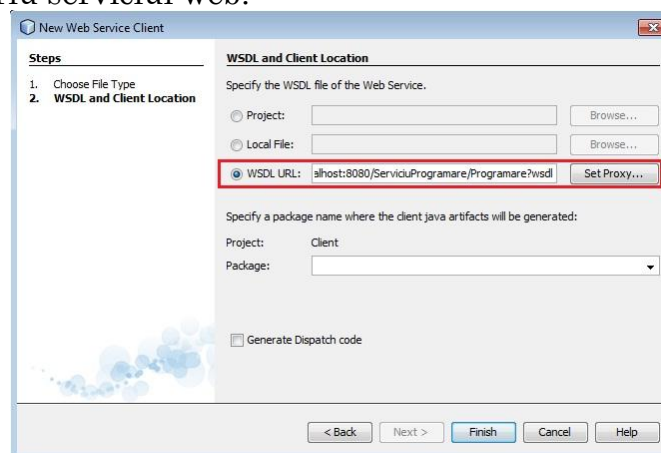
ra serviciul web:

New Web Service Client

Steps

1. Choose File Type
2. WSDL and Client Location

WSDL and Client Location

Specify the WSDL file of the Web Service.

Project: Browse...

Local File: Browse...

WSDL URL: alhost:8080/ServiciuProgramare/Programare?wsdl Set Proxy...

Specify a package name where the client java artifacts will be generated:

Project: Client

Package:

Generate Dispatch code

< Back Next > Finish Cancel Help